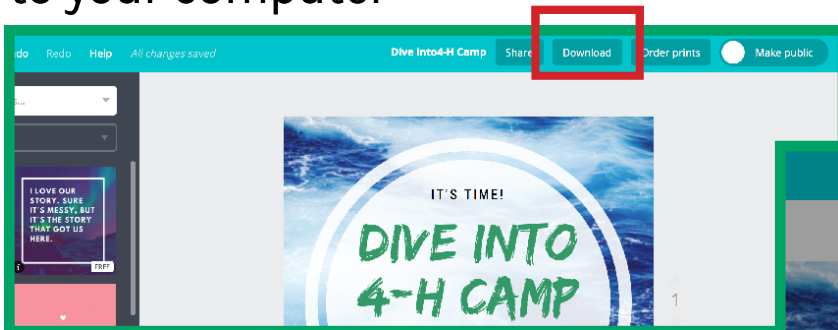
to your computer

do Redo Help All changes saved

Dive Into4-H Camp Share Download Order prints Make public

I LOVE OUR STORY. SURE IT'S MESSY, BUT IT'S THE STORY THAT GOT US HERE.

FREE

IT'S TIME!

DIVE INTO 4-H CAMP

1